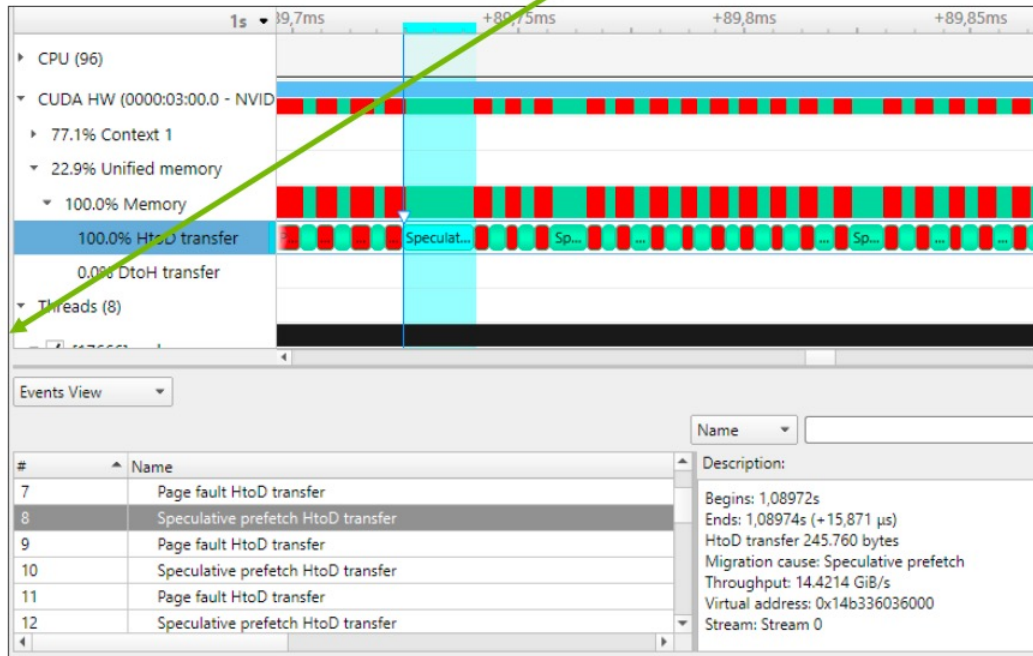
1s ▾ 89,7ms +89,75ms +89,8ms +89,85ms

CPU (96)

CUDA HW (0000:03:00.0 - NVID

77.1% Context 1

22.9% Unified memory

100.0% Memory

100.0% HtoD transfer

0.0% DtoH transfer

Threads (8)

Speculat... Sp... ... ... ... Sp... ... ...

Events View

Name

| # | Name |
|---|---|
| 7 | Page fault HtoD transfer |
| 8 | Speculative prefetch HtoD transfer |
| 9 | Page fault HtoD transfer |
| 10 | Speculative prefetch HtoD transfer |
| 11 | Page fault HtoD transfer |
| 12 | Speculative prefetch HtoD transfer |

Description:

Begins: 1,08972s
Ends: 1,08974s (+15,871 µs)
HtoD transfer 245.760 bytes
Migration cause: Speculative prefetch
Throughput: 14.4214 GiB/s
Virtual address: 0x14b336036000
Stream: Stream 0